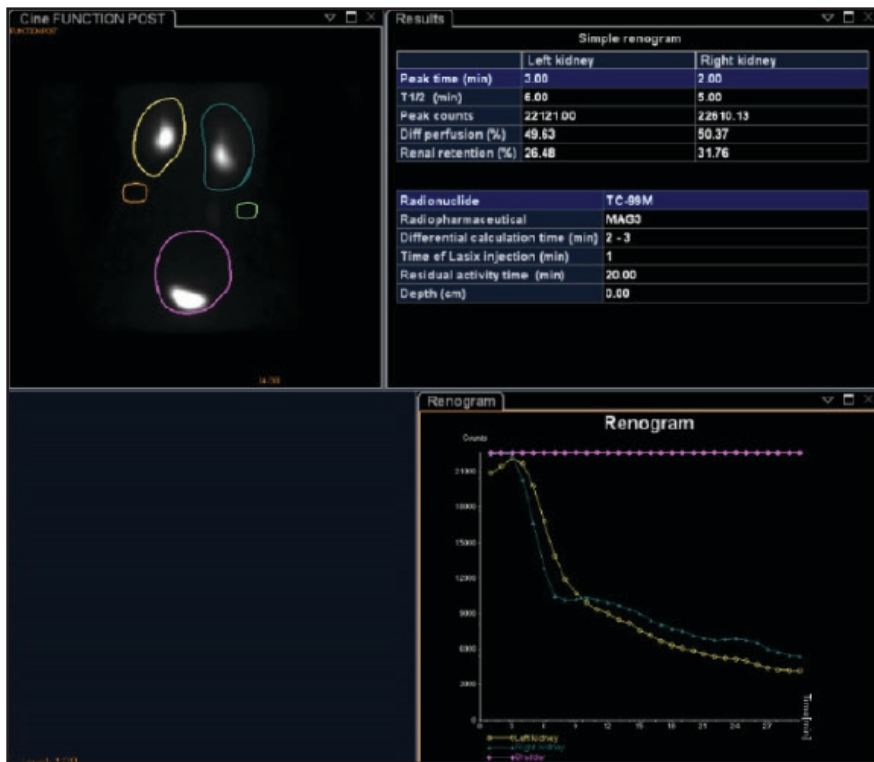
Cine FUNCTION POST

FUNCTIONPOST

Results

Simple renogram

| | Left kidney | Right kidney |
|---|---|---|
| Peak time (min) | 3.00 | 2.00 |
| T1/2 (min) | 6.00 | 5.00 |
| Peak counts | 22121.00 | 22610.13 |
| Diff perfusion (%) | 49.63 | 50.37 |
| Renal retention (%) | 26.48 | 31.76 |

| Radionuclide | TC-99M |
|---|---|
| Radiopharmaceutical | MAG3 |
| Differential calculation time (min) | 2 - 3 |
| Time of Lasix injection (min) | 1 |
| Residual activity time (min) | 20.00 |
| Depth (cm) | 0.00 |

Renogram

Renogram

Counts

21000
18000
15000
12000
9000
6000
3000

0 3 6 9 12 15 18 21 24 27

Time [min]

Left kidney
Right kidney
Bladder